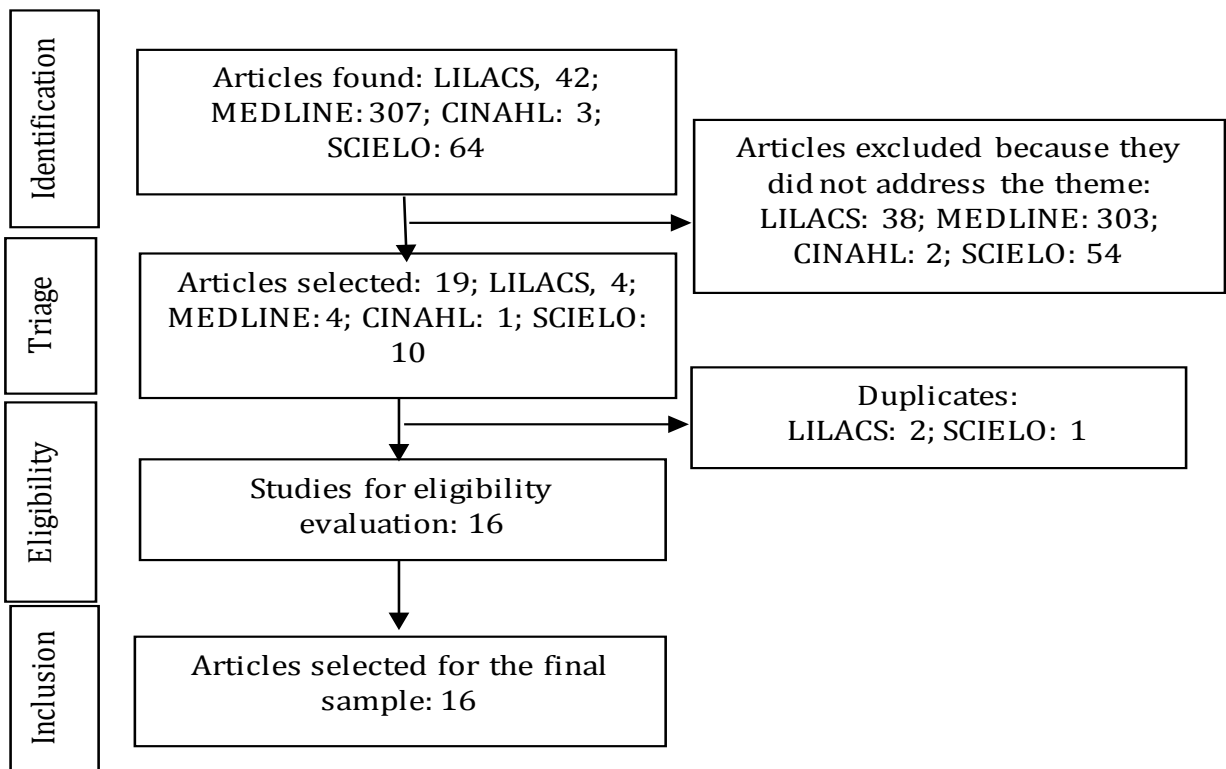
Identification

Articles found: LILACS, 42; MEDLINE: 307; CINAHL: 3; SCIELO: 64

Articles excluded because they did not address the theme: LILACS: 38; MEDLINE: 303; CINAHL: 2; SCIELO: 54

Triage

Articles selected: 19; LILACS, 4; MEDLINE: 4; CINAHL: 1; SCIELO: 10

Duplicates: LILACS: 2; SCIELO: 1

Eligibility

Studies for eligibility evaluation: 16

Inclusion

Articles selected for the final sample: 16